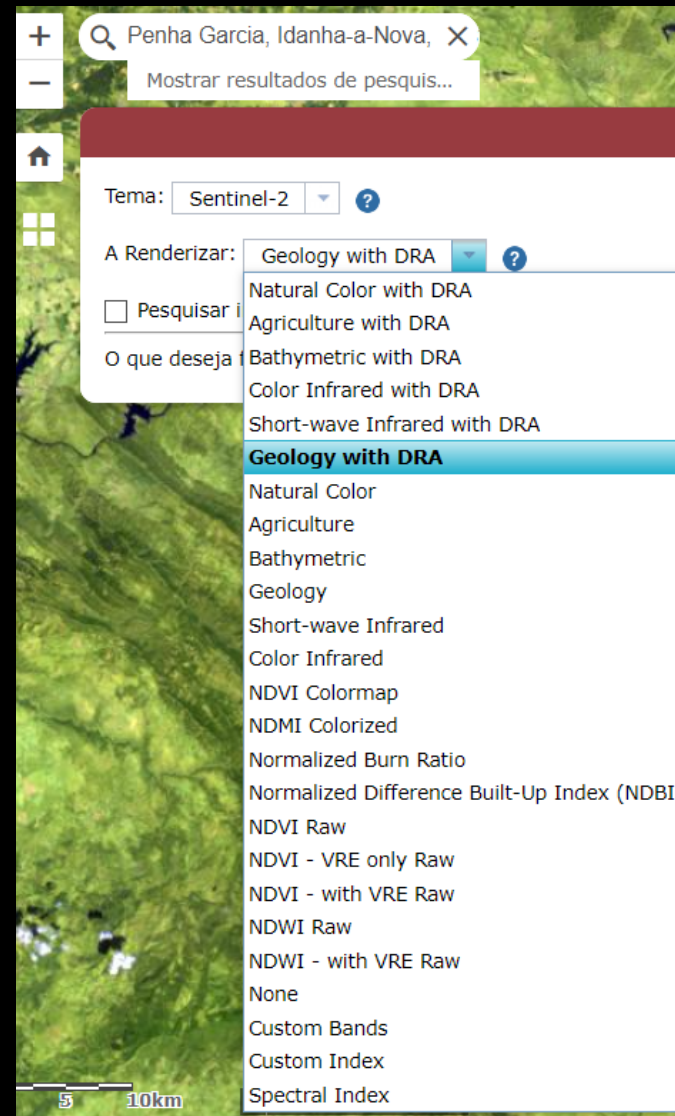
+
−
Penha Garcia, Idanha-a-Nova,
Mostrar resultados de pesquis...

Tema: Sentinel-2 ?

A Renderizar: Geology with DRA ?

Pesquisar i

O que deseja f

Natural Color with DRA
Agriculture with DRA
Bathymetric with DRA
Color Infrared with DRA
Short-wave Infrared with DRA
Geology with DRA
Natural Color
Agriculture
Bathymetric
Geology
Short-wave Infrared
Color Infrared
NDVI Colormap
NDMI Colorized
Normalized Burn Ratio
Normalized Difference Built-Up Index (NDBI
NDVI Raw
NDVI - VRE only Raw
NDVI - with VRE Raw
NDWI Raw
NDWI - with VRE Raw
None
Custom Bands
Custom Index
Spectral Index

5 10km